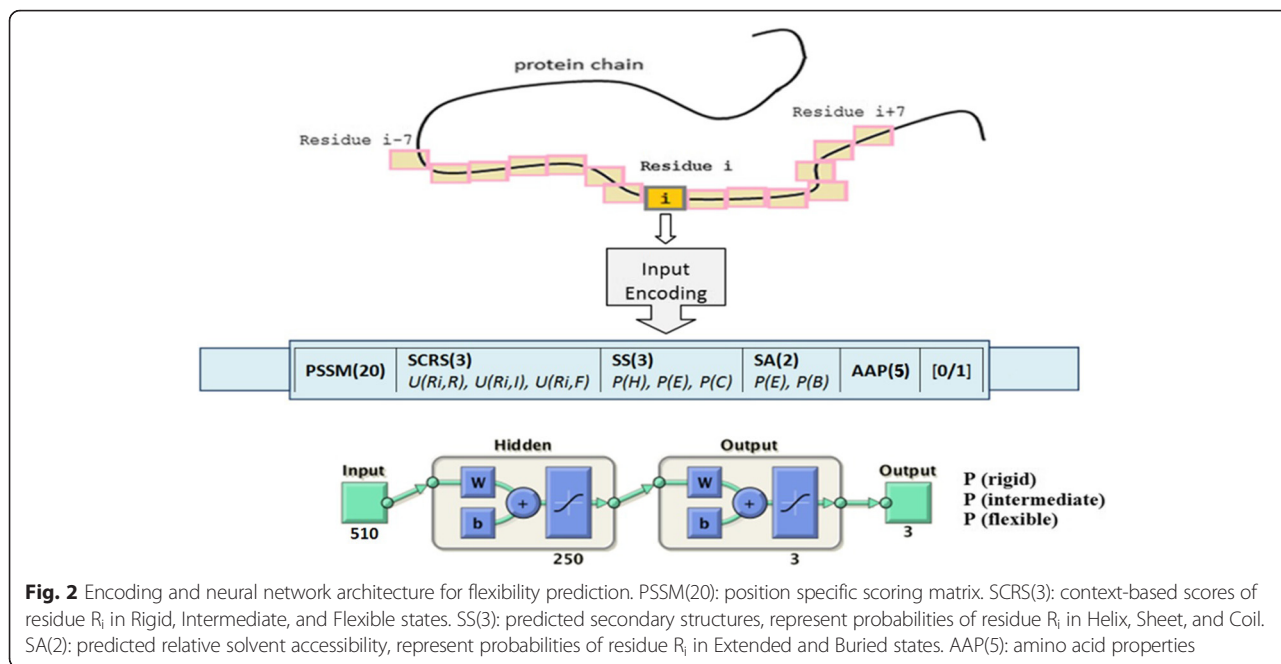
protein chain

Residue i-7

Residue i+7

Residue i

i

Input Encoding

| PSSM(20) | SCRS(3) U(Ri,R), U(Ri,I), U(Ri,F) | SS(3) P(H), P(E), P(C) | SA(2) P(E), P(B) | AAP(5) | [0/1] |
|---|---|---|---|---|---|

Input

510

Hidden

W

b

+

250

Output

W

b

+

3

Output

3

P (rigid)
P (intermediate)
P (flexible)

**Fig. 2** Encoding and neural network architecture for flexibility prediction. PSSM(20): position specific scoring matrix. SCRS(3): context-based scores of residue $R_i$ in Rigid, Intermediate, and Flexible states. SS(3): predicted secondary structures, represent probabilities of residue $R_i$ in Helix, Sheet, and Coil. SA(2): predicted relative solvent accessibility, represent probabilities of residue $R_i$ in Extended and Buried states. AAP(5): amino acid properties